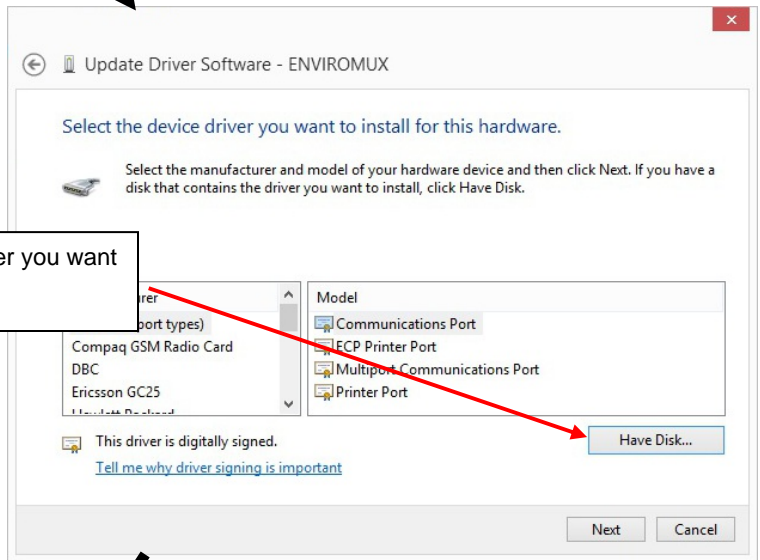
Update Driver Software - ENVIROMUX

Select the device driver you want to install for this hardware.

Select the manufacturer and model of your hardware device and then click Next. If you have a disk that contains the driver you want to install, click Have Disk.

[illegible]er you want

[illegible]rer
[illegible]port types)
Compaq GSM Radio Card
DBC
Ericsson GC25
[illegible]

Model
Communications Port
ECP Printer Port
Multiport Communications Port
Printer Port

This driver is digitally signed.
Tell me why driver signing is important

Have Disk...

Next
Cancel